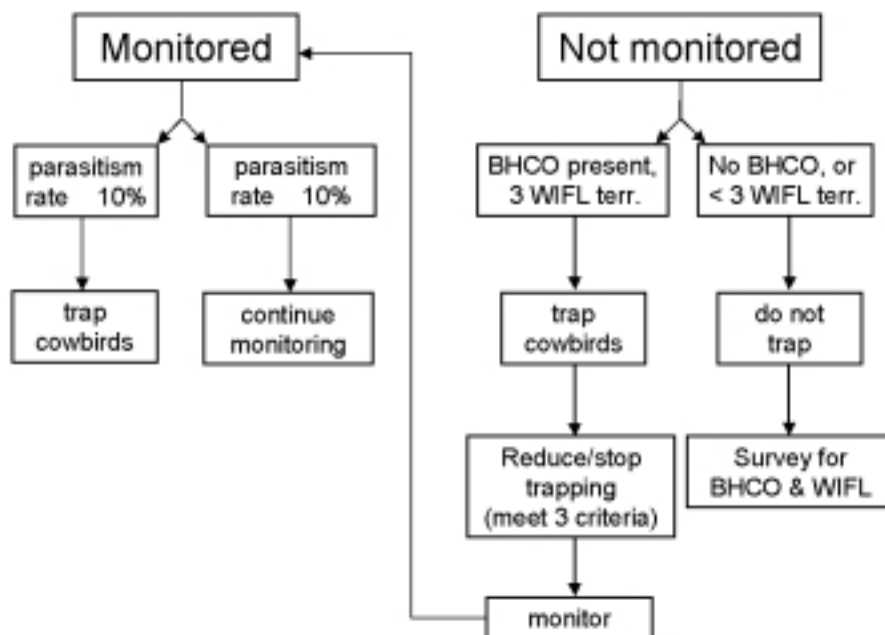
Monitored

Not monitored

parasitism rate 10%

parasitism rate 10%

trap cowbirds

continue monitoring

BHCO present, 3 WIFL terr.

No BHCO, or < 3 WIFL terr.

trap cowbirds

do not trap

Reduce/stop trapping (meet 3 criteria)

Survey for BHCO & WIFL

monitor